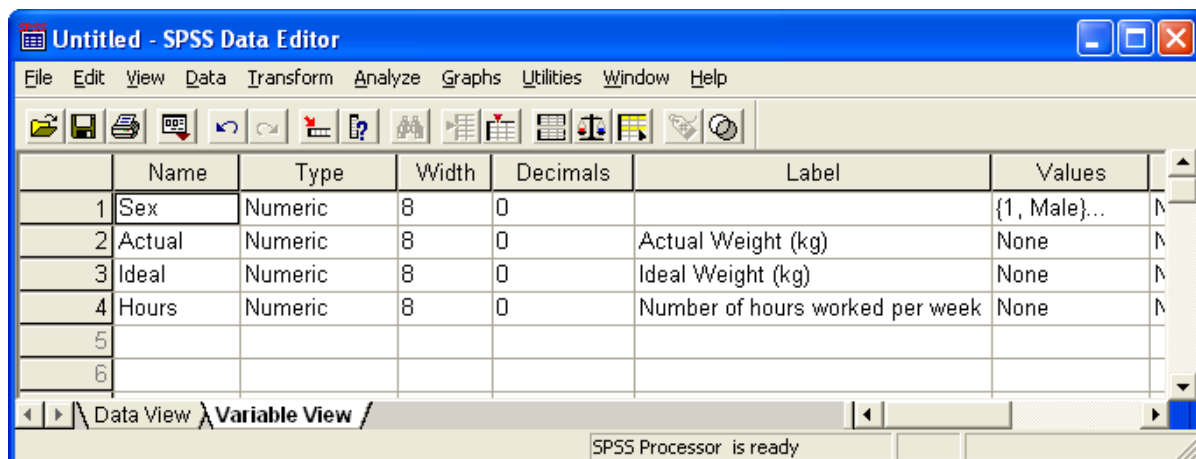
Untitled - SPSS Data Editor

File Edit View Data Transform Analyze Graphs Utilities Window Help

| | Name | Type | Width | Decimals | Label | Values | |
|---|---|---|---|---|---|---|---|
| 1 | Sex | Numeric | 8 | 0 | | {1, Male}... | N |
| 2 | Actual | Numeric | 8 | 0 | Actual Weight (kg) | None | N |
| 3 | Ideal | Numeric | 8 | 0 | Ideal Weight (kg) | None | N |
| 4 | Hours | Numeric | 8 | 0 | Number of hours worked per week | None | N |
| 5 | | | | | | | |
| 6 | | | | | | | |

Data View Variable View

SPSS Processor is ready